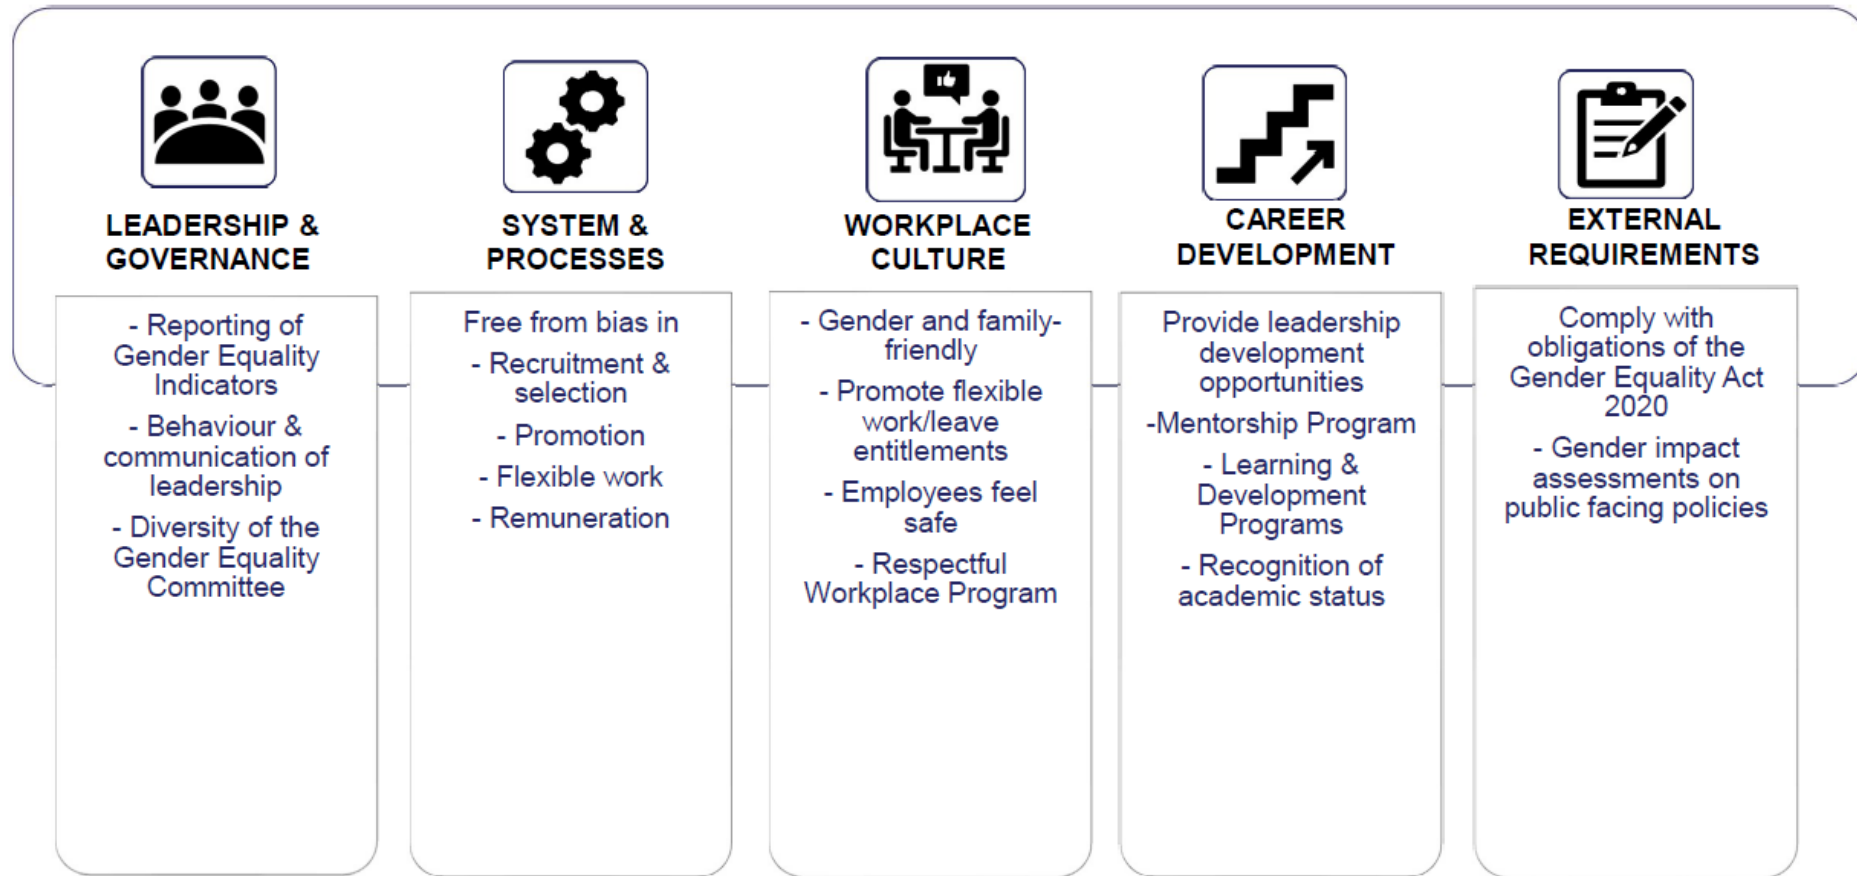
LEADERSHIP & GOVERNANCE

- Reporting of Gender Equality Indicators

- Behaviour & communication of leadership

- Diversity of the Gender Equality Committee

SYSTEM & PROCESSES

Free from bias in

- Recruitment & selection

- Promotion

- Flexible work

- Remuneration

WORKPLACE CULTURE

- Gender and family-friendly

- Promote flexible work/leave entitlements

- Employees feel safe

- Respectful Workplace Program

CAREER DEVELOPMENT

Provide leadership development opportunities

-Mentorship Program

- Learning & Development Programs

- Recognition of academic status

EXTERNAL REQUIREMENTS

Comply with obligations of the Gender Equality Act 2020

- Gender impact assessments on public facing policies